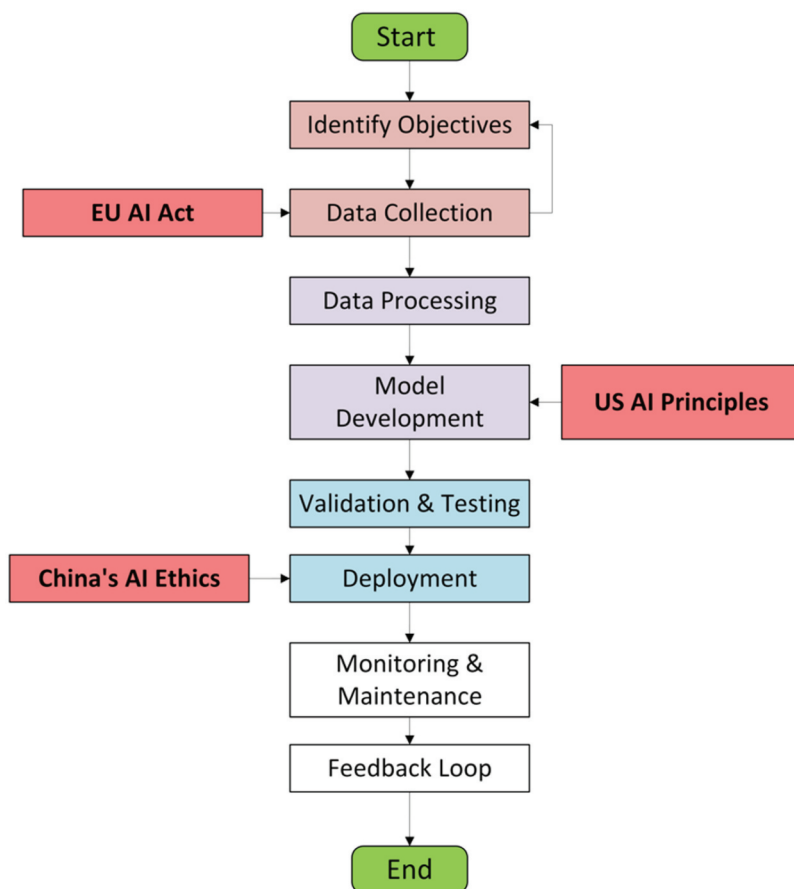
Start

Identify Objectives

EU AI Act

Data Collection

Data Processing

Model Development

US AI Principles

Validation & Testing

China's AI Ethics

Deployment

Monitoring & Maintenance

Feedback Loop

End